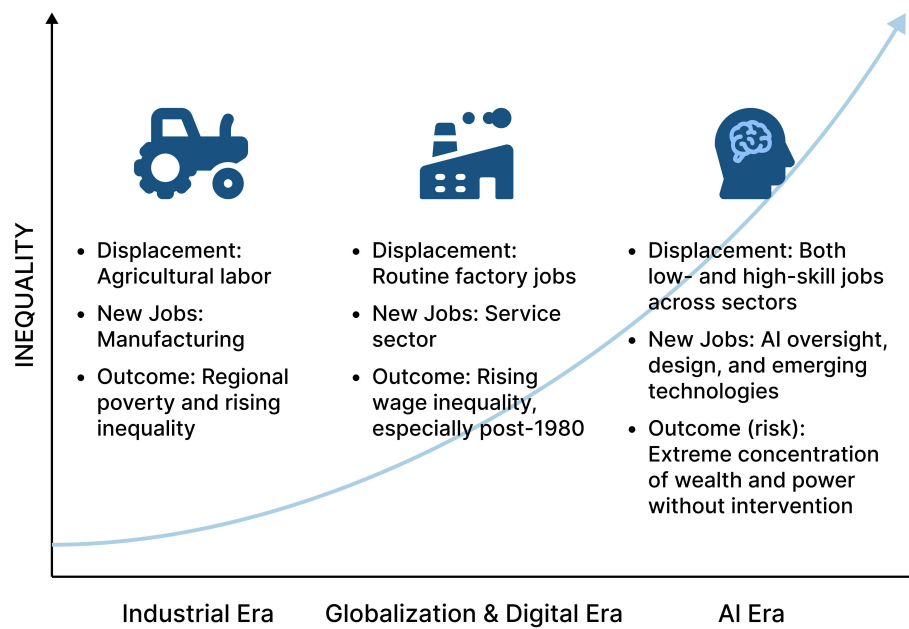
INEQUALITY

- Displacement: Agricultural labor
- New Jobs: Manufacturing
- Outcome: Regional poverty and rising inequality

- Displacement: Routine factory jobs
- New Jobs: Service sector
- Outcome: Rising wage inequality, especially post-1980

- Displacement: Both low- and high-skill jobs across sectors
- New Jobs: AI oversight, design, and emerging technologies
- Outcome (risk): Extreme concentration of wealth and power without intervention

Industrial Era

Globalization & Digital Era

AI Era